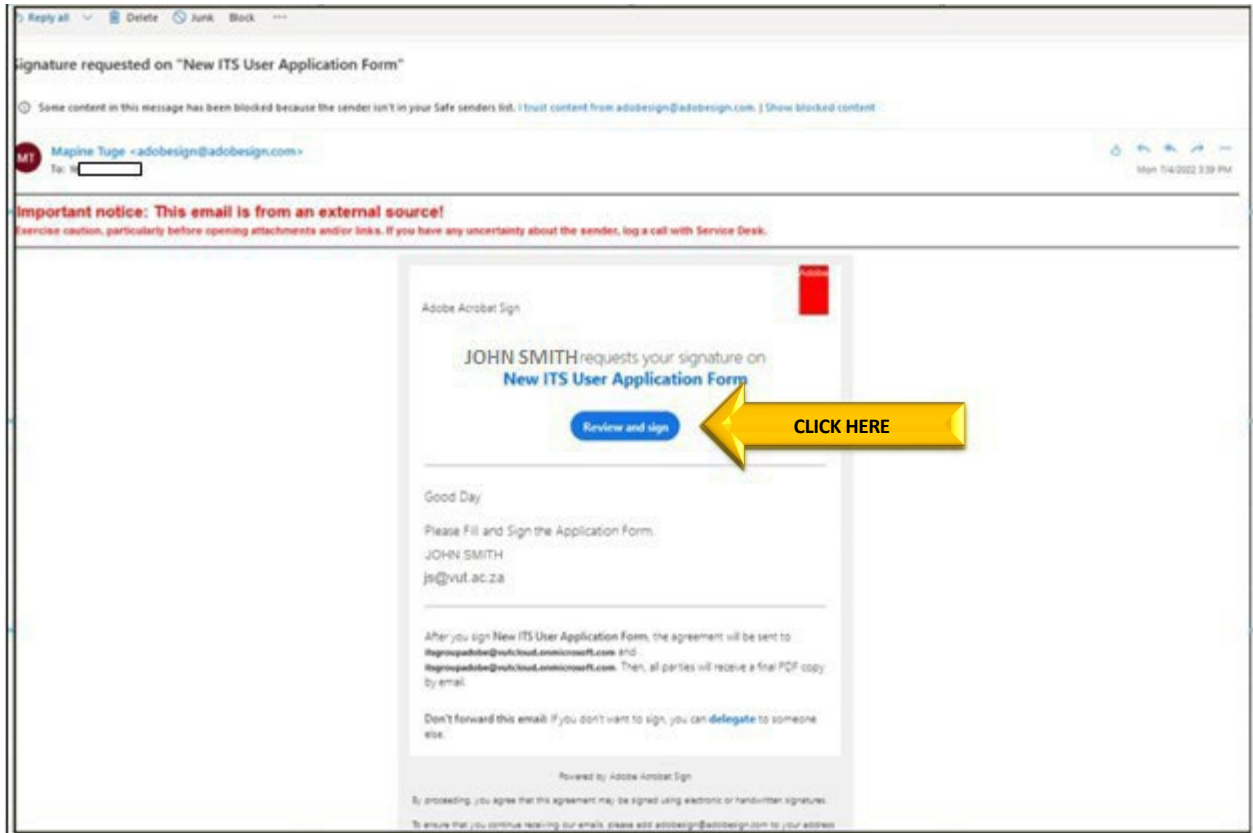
Reply all Delete Junk Block ···

ignature requested on "New ITS User Application Form"

Some content in this message has been blocked because the sender isn't in your Safe senders list. I trust content from adobesign@adobesign.com. | Show blocked content

MT Mapine Tuge <adobesign@adobesign.com>
To: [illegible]

Mon 7/4/2022 3:39 PM

Important notice: This email is from an external source!
Exercise caution, particularly before opening attachments and/or links. If you have any uncertainty about the sender, log a call with Service Desk.

Adobe

Adobe Acrobat Sign

JOHN SMITH requests your signature on
New ITS User Application Form

Review and sign

CLICK HERE

Good Day

Please Fill and Sign the Application Form.
JOHN SMITH
js@vut.ac.za

After you sign New ITS User Application Form, the agreement will be sent to itsgroupadobe@vutcloud.onmicrosoft.com and itsgroupadobe@vutcloud.onmicrosoft.com. Then, all parties will receive a final PDF copy by email.

Don't forward this email: If you don't want to sign, you can delegate to someone else.

Powered by Adobe Acrobat Sign

By proceeding, you agree that this agreement may be signed using electronic or handwritten signatures.

To ensure that you continue receiving our emails, please add adobesign@adobesign.com to your address